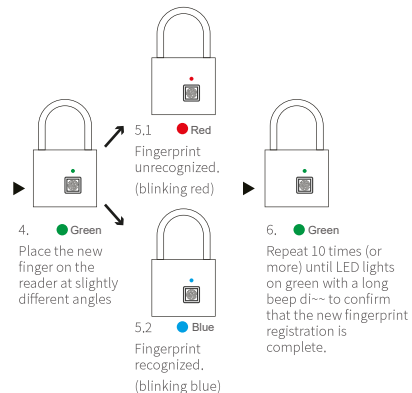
4. Green

Place the new finger on the reader at slightly different angles

5.1 Red

Fingerprint unrecognized.

(blinking red)

5.2 Blue

Fingerprint recognized.

(blinking blue)

6. Green

Repeat 10 times (or more) until LED lights on green with a long beep di~~ to confirm that the new fingerprint registration is complete.